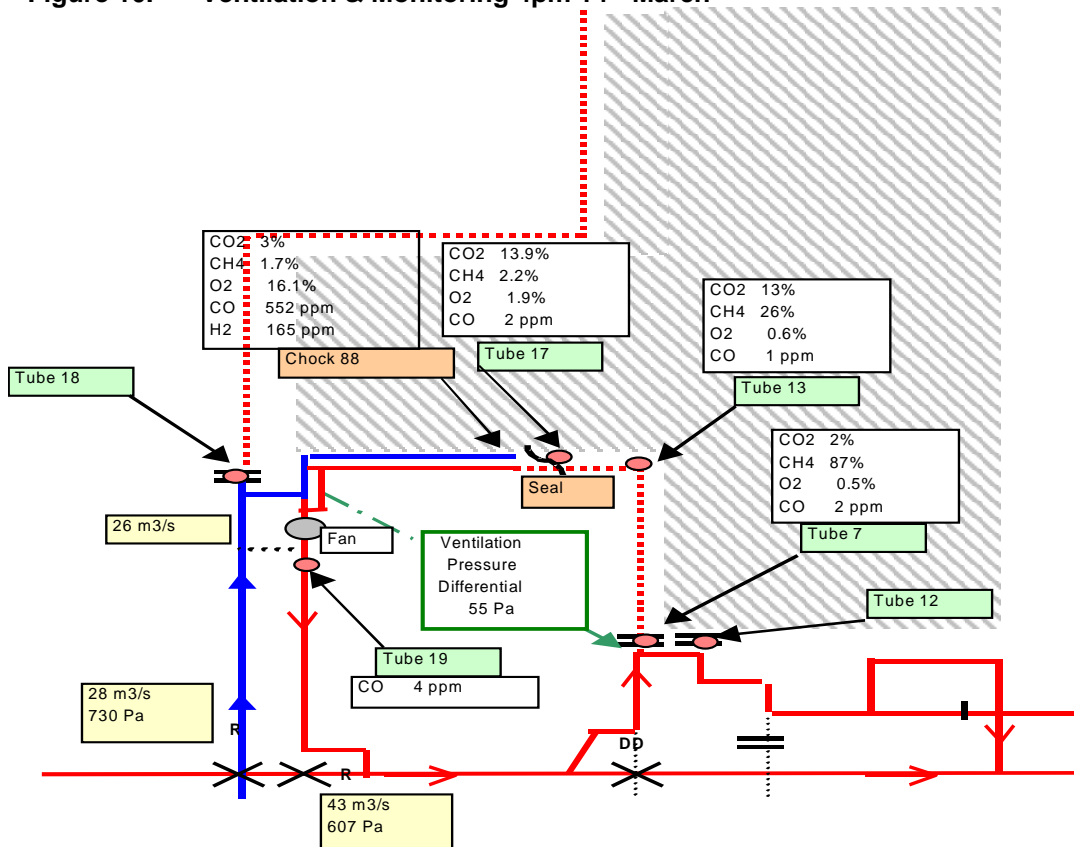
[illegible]

CO2 3%
CH4 1.7%
O2 16.1%
CO 552 ppm
H2 165 ppm

CO2 13.9%
CH4 2.2%
O2 1.9%
CO 2 ppm

CO2 13%
CH4 26%
O2 0.6%
CO 1 ppm

Chock 88

Tube 17

Tube 13

Tube 18

CO2 2%
CH4 87%
O2 0.5%
CO 2 ppm

Seal

26 m3/s

Fan

Ventilation Pressure Differential 55 Pa

Tube 7

Tube 12

Tube 19

CO 4 ppm

28 m3/s
730 Pa

R

DD

R

43 m3/s
607 Pa